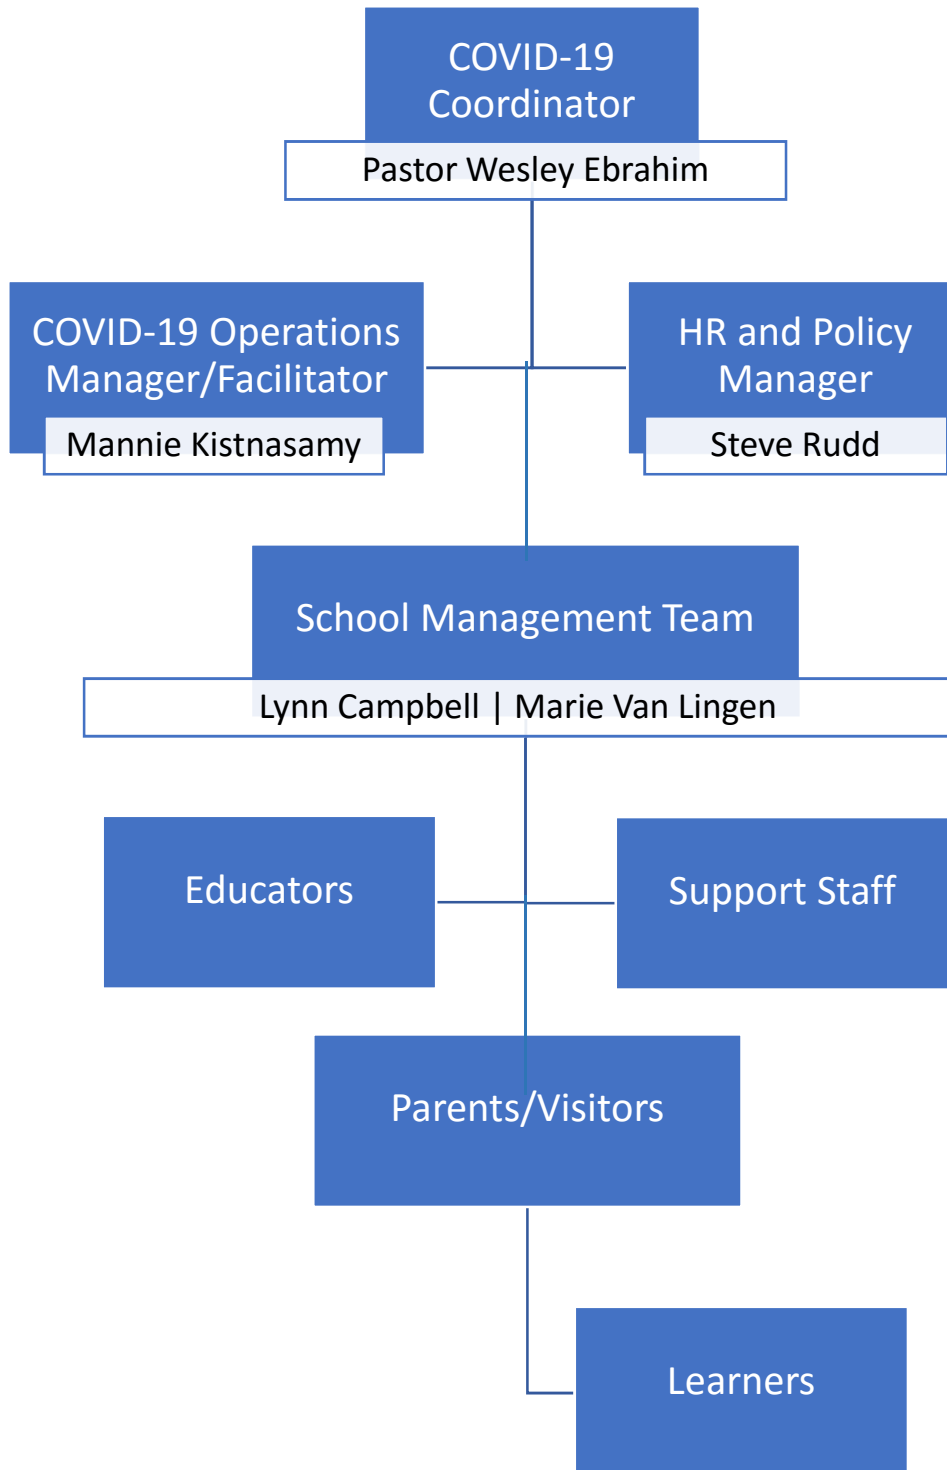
COVID-19 Coordinator

Pastor Wesley Ebrahim

COVID-19 Operations Manager/Facilitator

Mannie Kistnasamy

HR and Policy Manager

Steve Rudd

School Management Team

Lynn Campbell | Marie Van Lingen

Educators

Support Staff

Parents/Visitors

Learners